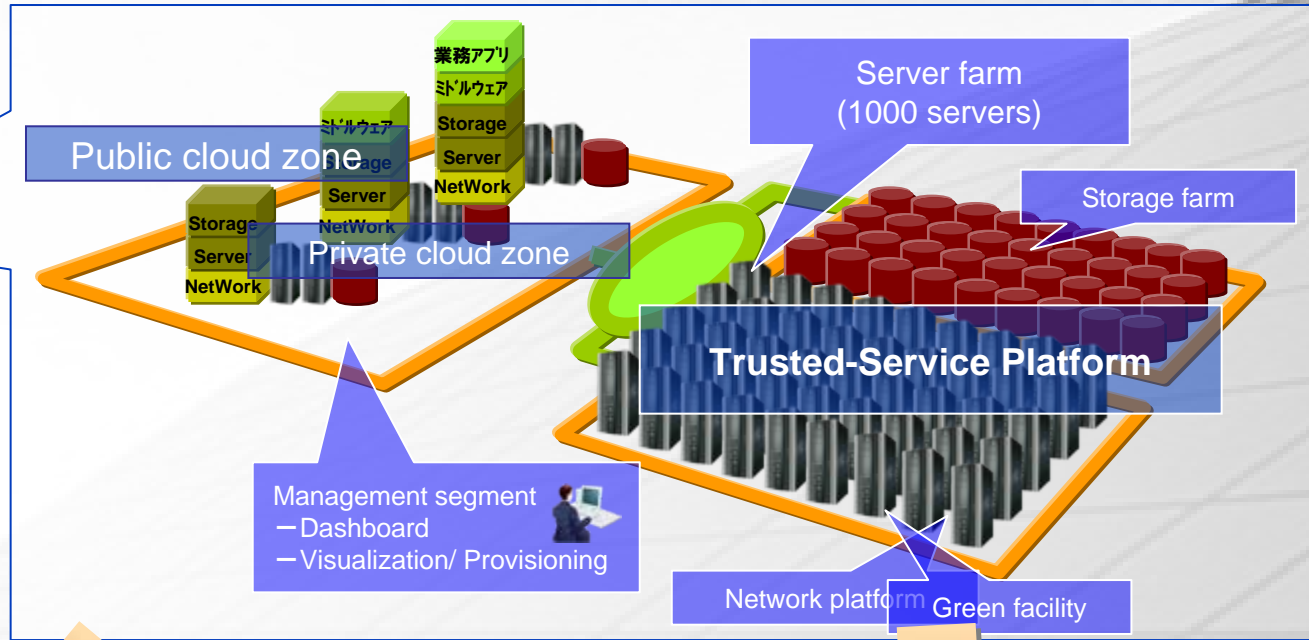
業務アプリ
ミドルウェア
Storage
Server
NetWork

ミドルウェア
Storage
Server
NetWork

Storage
Server
NetWork

Public cloud zone

Private cloud zone

Server farm
(1000 servers)

Storage farm

Trusted-Service Platform

Management segment
ーDashboard
ーVisualization/ Provisioning

Network platform

Green facility